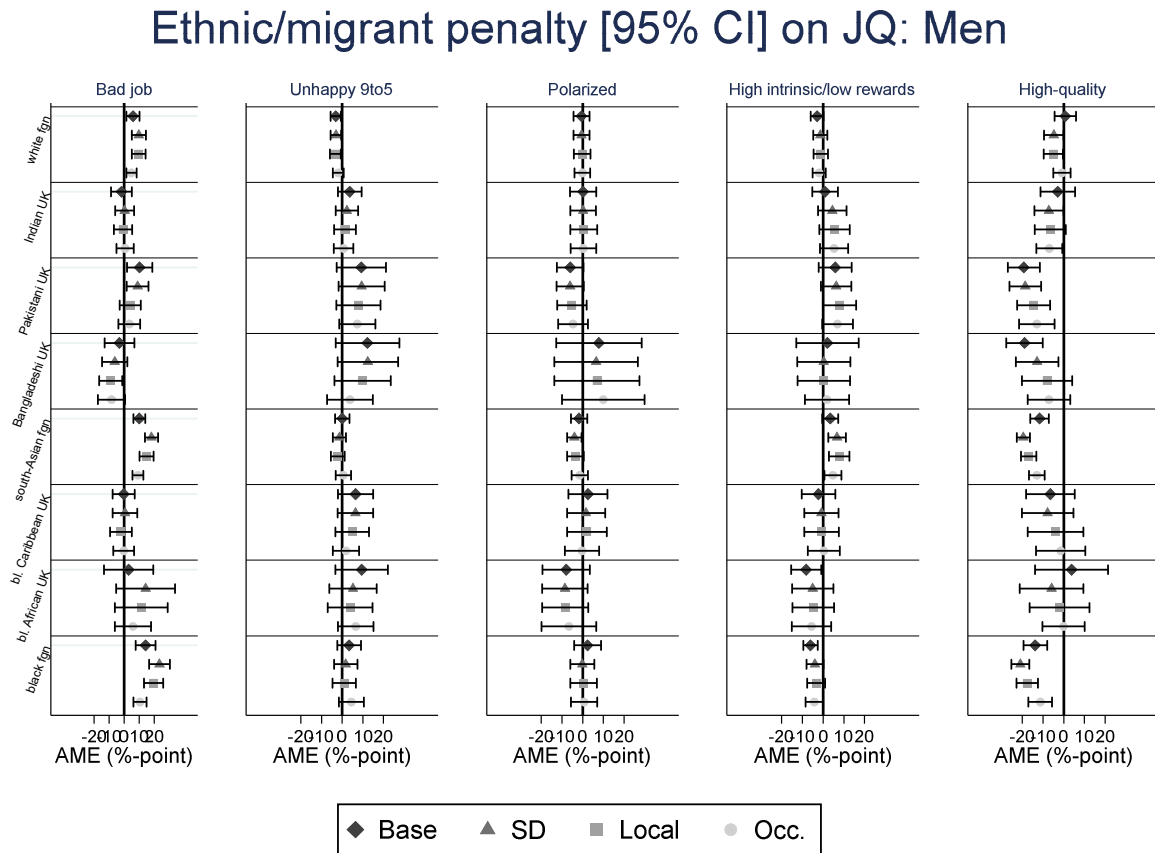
Ethnic/migrant penalty [95% CI] on JQ: Men

Bad job

Unhappy 9to5

Polarized

High intrinsic/low rewards

High-quality

white fgn

Indian UK

Pakistani UK

Bangladeshi UK

south-Asian fgn

bl. Caribbean UK

bl. African UK

black fgn

-20-10 0 10 20
AME (%-point)

-20-10 0 10 20
AME (%-point)

-20-10 0 10 20
AME (%-point)

-20-10 0 10 20
AME (%-point)

-20-10 0 10 20
AME (%-point)

Base
SD
Local
Occ.